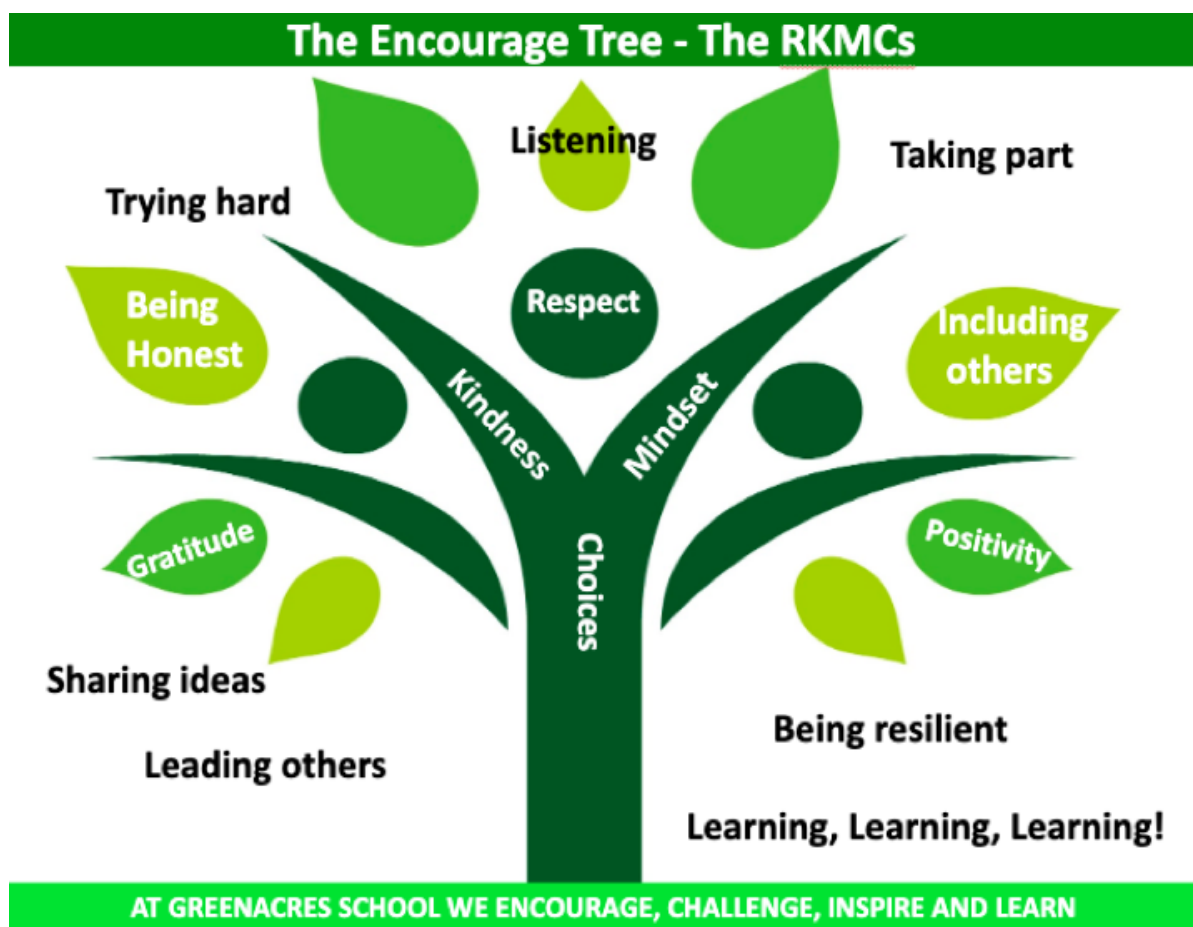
The Encourage Tree - The RKMCs

Listening

Taking part

Trying hard

Respect

Being Honest

Including others

Kindness

Mindset

Gratitude

Positivity

Choices

Sharing ideas

Being resilient

Leading others

Learning, Learning, Learning!

AT GREENACRES SCHOOL WE ENCOURAGE, CHALLENGE, INSPIRE AND LEARN